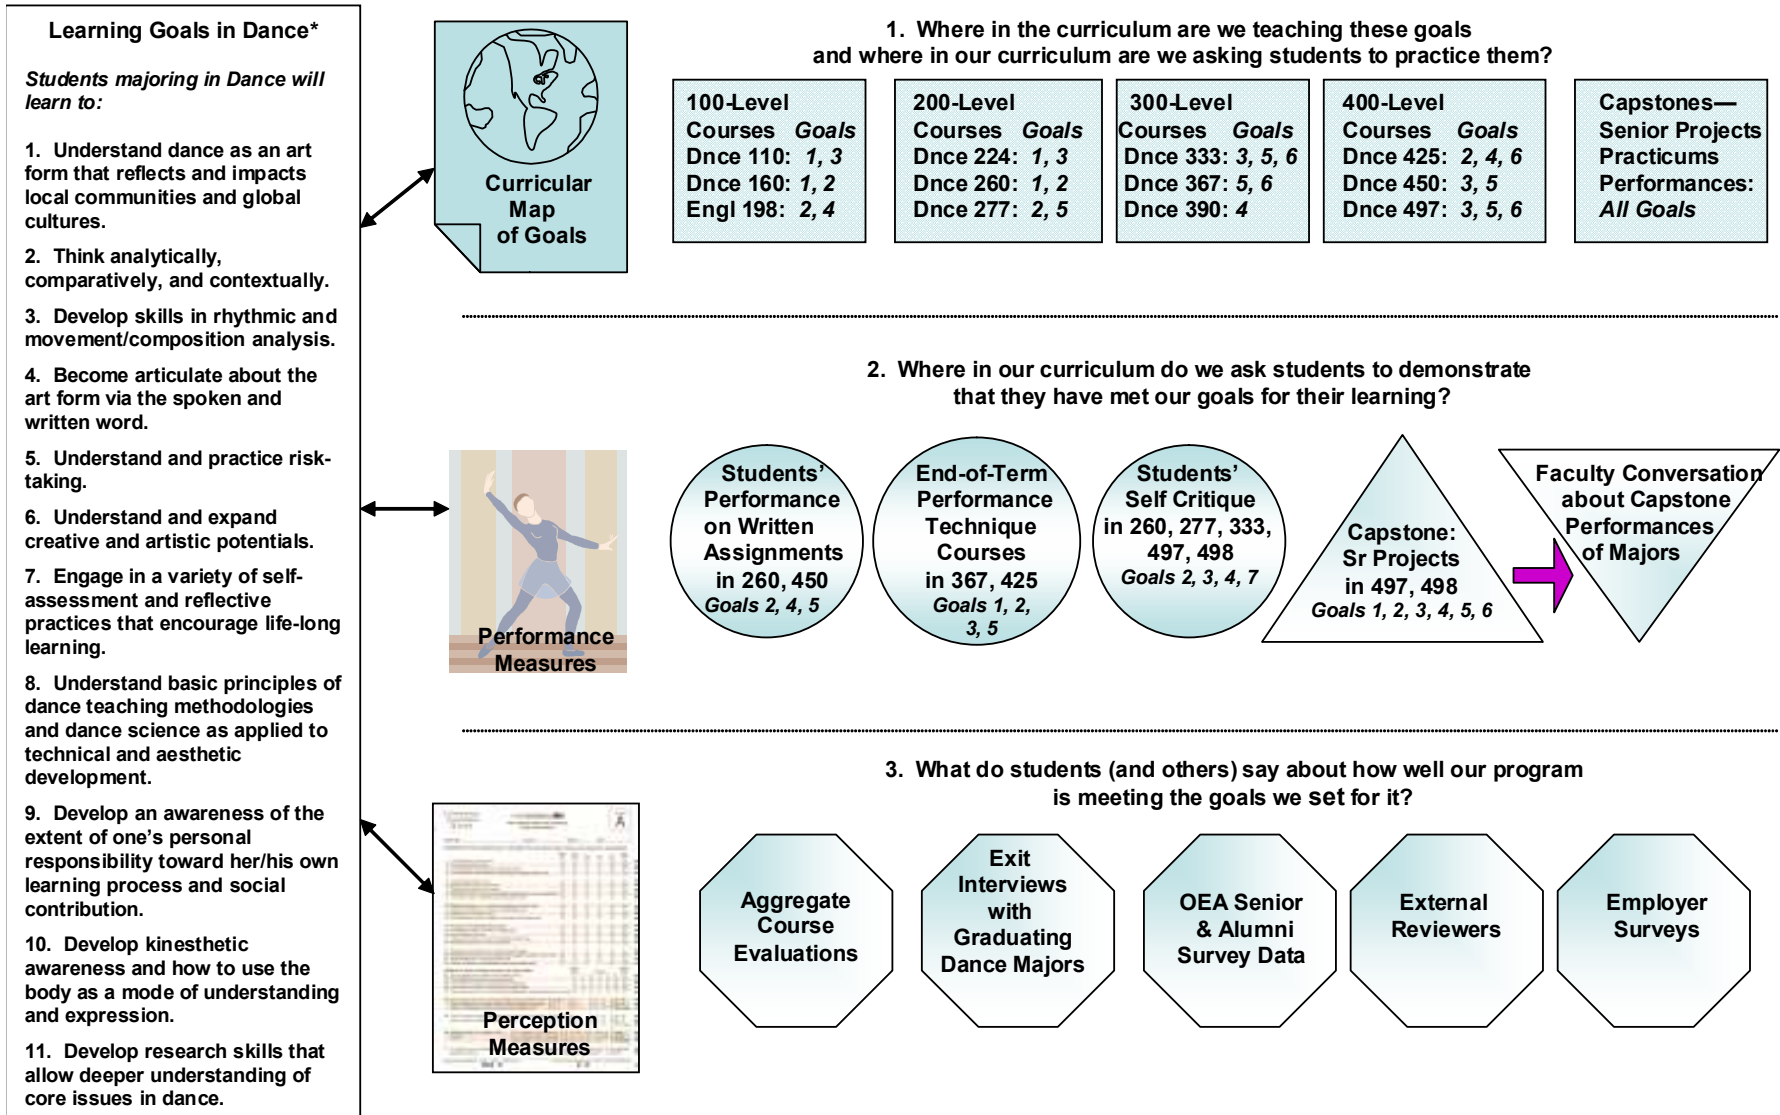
Learning Goals in Dance*

Students majoring in Dance will learn to:

1. Understand dance as an art form that reflects and impacts local communities and global cultures.

2. Think analytically, comparatively, and contextually.

3. Develop skills in rhythmic and movement/composition analysis.

4. Become articulate about the art form via the spoken and written word.

5. Understand and practice risk-taking.

6. Understand and expand creative and artistic potentials.

7. Engage in a variety of self-assessment and reflective practices that encourage life-long learning.

8. Understand basic principles of dance teaching methodologies and dance science as applied to technical and aesthetic development.

9. Develop an awareness of the extent of one's personal responsibility toward her/his own learning process and social contribution.

10. Develop kinesthetic awareness and how to use the body as a mode of understanding and expression.

11. Develop research skills that allow deeper understanding of core issues in dance.

Curricular Map of Goals

1. Where in the curriculum are we teaching these goals and where in our curriculum are we asking students to practice them?

100-Level Courses Goals
Dnce 110: 1, 3
Dnce 160: 1, 2
Engl 198: 2, 4

200-Level Courses Goals
Dnce 224: 1, 3
Dnce 260: 1, 2
Dnce 277: 2, 5

300-Level Courses Goals
Dnce 333: 3, 5, 6
Dnce 367: 5, 6
Dnce 390: 4

400-Level Courses Goals
Dnce 425: 2, 4, 6
Dnce 450: 3, 5
Dnce 497: 3, 5, 6

Capstones—Senior Projects Practicums Performances: All Goals

Performance Measures

2. Where in our curriculum do we ask students to demonstrate that they have met our goals for their learning?

Students' Performance on Written Assignments in 260, 450 Goals 2, 4, 5

End-of-Term Performance Technique Courses in 367, 425 Goals 1, 2, 3, 5

Students' Self Critique in 260, 277, 333, 497, 498 Goals 2, 3, 4, 7

Capstone: Sr Projects in 497, 498 Goals 1, 2, 3, 4, 5, 6

Faculty Conversation about Capstone Performances of Majors

Perception Measures

3. What do students (and others) say about how well our program is meeting the goals we set for it?

Aggregate Course Evaluations

Exit Interviews with Graduating Dance Majors

OEA Senior & Alumni Survey Data

External Reviewers

Employer Surveys